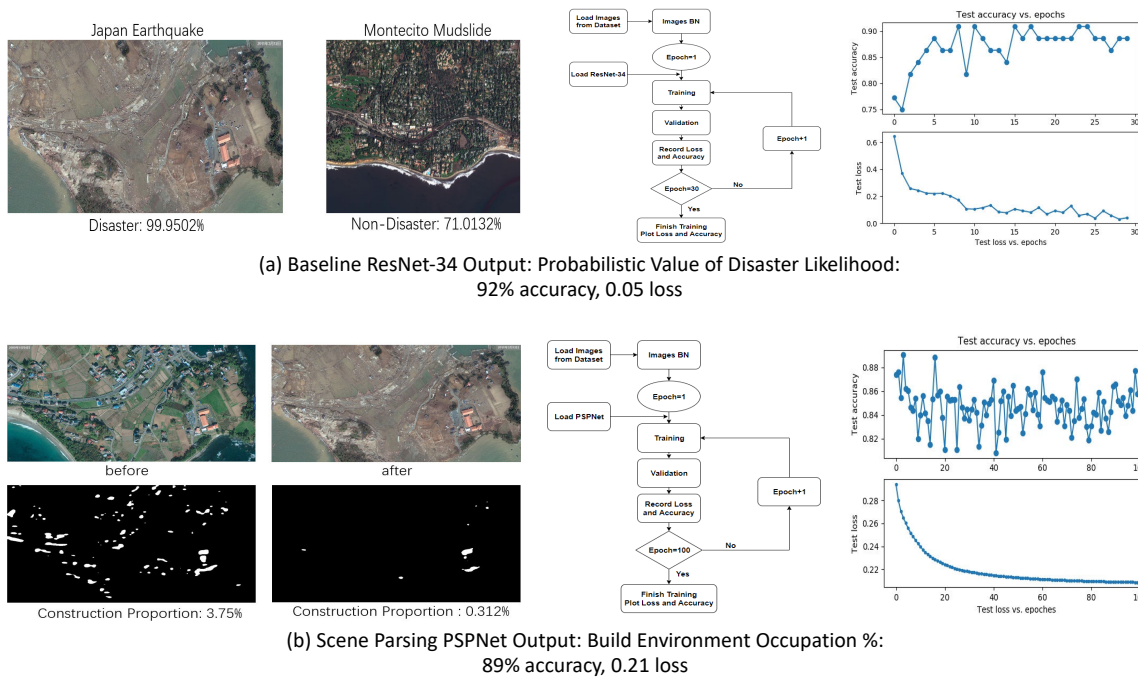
Japan Earthquake

Disaster: 99.9502%

Montecito Mudslide

Non-Disaster: 71.0132%

Load Images from Dataset

Images BN

Epoch=1

Load ResNet-34

Training

Validation

Record Loss and Accuracy

Epoch=30

No

Epoch+1

Yes

Finish Training Plot Loss and Accuracy

Test accuracy vs. epochs

Test accuracy

0.90
0.85
0.80
0.75

0 5 10 15 20 25 30

Test loss

0.6
0.4
0.2
0.0

0 5 10 15 20 25 30

Test loss vs. epochs

(a) Baseline ResNet-34 Output: Probabilistic Value of Disaster Likelihood: 92% accuracy, 0.05 loss

before

after

Construction Proportion: 3.75%

Construction Proportion : 0.312%

Load Images from Dataset

Images BN

Epoch=1

Load PSPNet

Training

Validation

Record Loss and Accuracy

Epoch=100

No

Epoch+1

Yes

Finish Training Plot Loss and Accuracy

Test accuracy vs. epoches

Test accuracy

0.88
0.86
0.84
0.82

0 20 40 60 80 10

Test loss

0.28
0.26
0.24
0.22

0 20 40 60 80 10

Test loss vs. epoches

(b) Scene Parsing PSPNet Output: Build Environment Occupation %: 89% accuracy, 0.21 loss